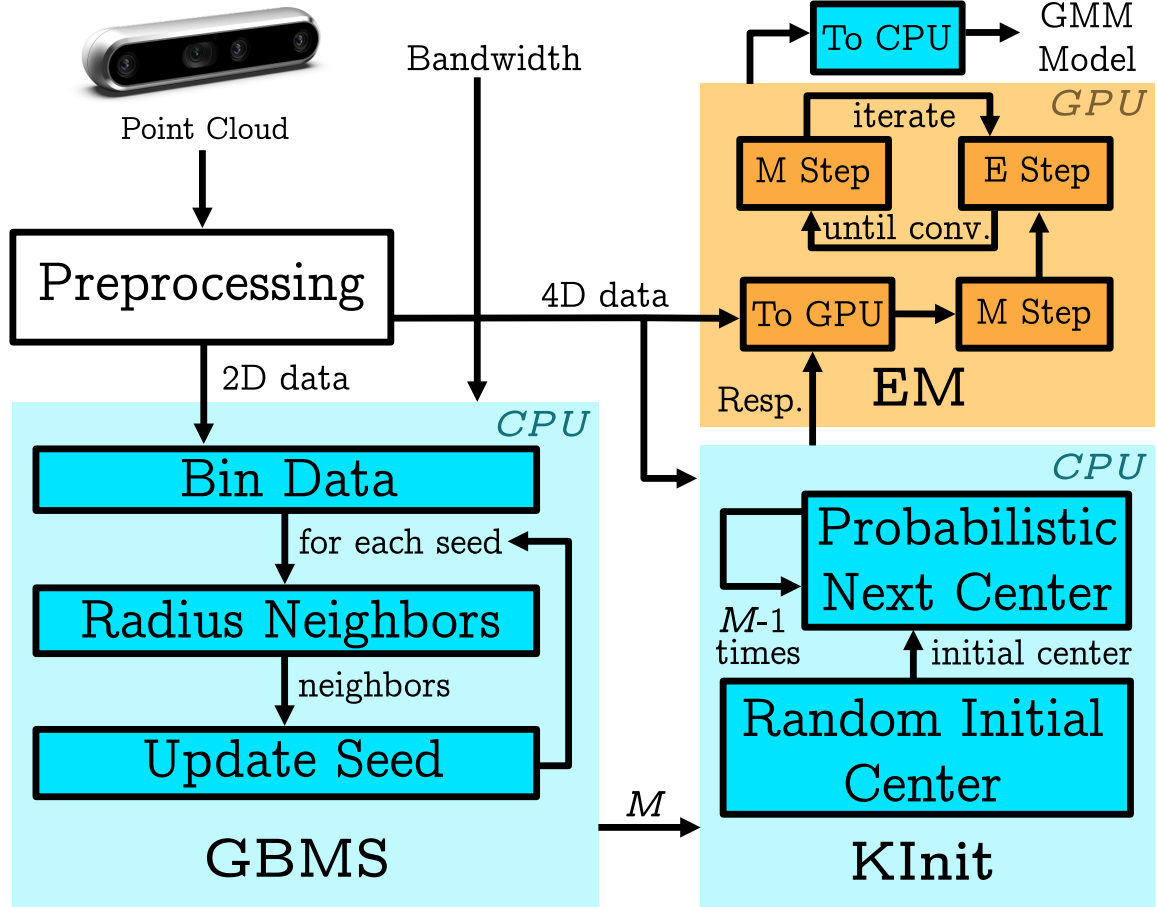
Point Cloud

Bandwidth

To CPU

GMM Model

GPU

iterate

M Step

E Step

until conv.

Preprocessing

4D data

To GPU

M Step

2D data

Resp.

EM

CPU

Bin Data

for each seed

Radius Neighbors

neighbors

Update Seed

GBMS

$M$

CPU

Probabilistic Next Center

$M$-1 times

initial center

Random Initial Center

KInit